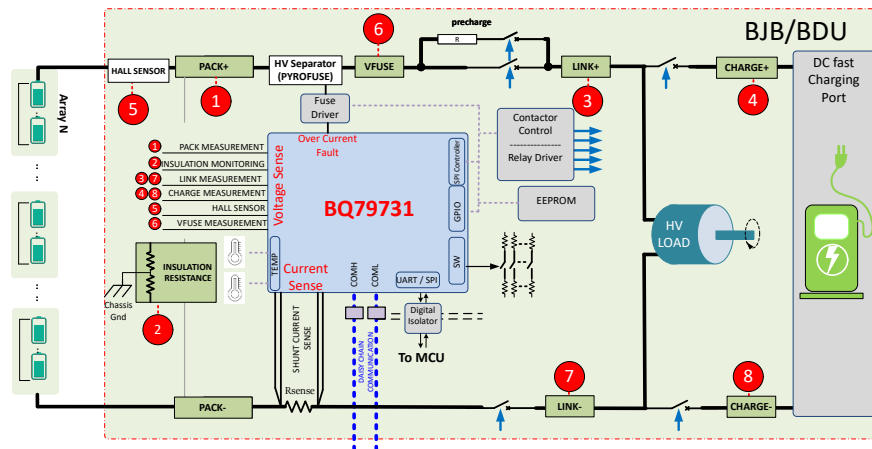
BJB/BDU

precharge

R

6

HALL SENSOR

PACK+

HV Separator (PYROFUSE)

VFUSE

LINK+

CHARGE+

DC fast Charging Port

5

1

3

4

Array N

Fuse Driver

Over Current Fault

Contactor Control
--------------
Relay Driver

1 PACK MEASUREMENT
2 INSULATION MONITORING
3 7 LINK MEASUREMENT
4 8 CHARGE MEASUREMENT
5 HALL SENSOR
6 VFUSE MEASUREMENT

Voltage Sense

SPI Controller

BQ79731

GPIO

EEPROM

HV LOAD

INSULATION RESISTANCE

SW

TEMP

Current Sense

COMH

COML

UART / SPI

Chassis Gnd

2

Digital Isolator

To MCU

SHUNT CURRENT SENSE

DAISY CHAIN COMMUNICATION

Rsense

PACK-

7

LINK-

8

CHARGE-